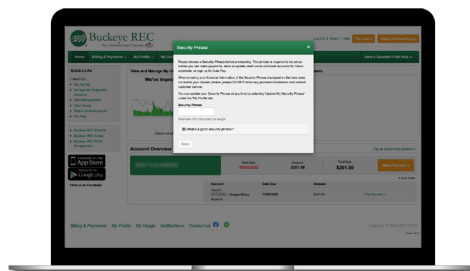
Buckeye REC

Home | Billing & Payments | My Profile | My

Quick Links

Security Phrase

Please choose a Security Phrase before proceeding. This phrase is required to be active before you can make payments, store or update saved cards and bank accounts for future payments, or sign up for Auto Pay.

Security Phrase

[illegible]

What's a good security phrase?

Save

How and Manage My

We've impro

Account Overview

Due Date

Amount

Total Due

$261.90

$261.90

Make Payment

Find us on Facebook

Download on the App Store

GET IT ON Google Play

Billing & Payments | My Profile | My Usage | Notifications | Contact Us